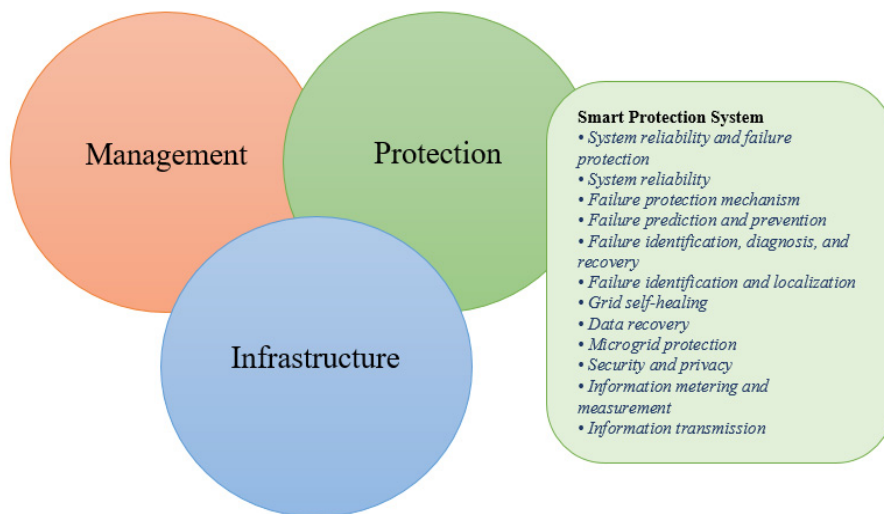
Management

Protection

Infrastructure

Smart Protection System
• System reliability and failure protection
• System reliability
• Failure protection mechanism
• Failure prediction and prevention
• Failure identification, diagnosis, and recovery
• Failure identification and localization
• Grid self-healing
• Data recovery
• Microgrid protection
• Security and privacy
• Information metering and measurement
• Information transmission